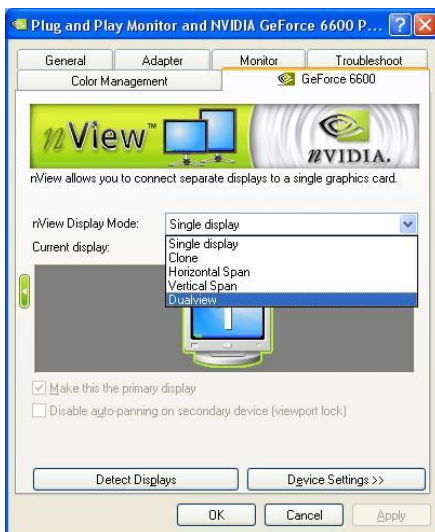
Plug and Play Monitor and NVIDIA GeForce 6600 P...

General
Adapter
Monitor
Troubleshoot
Color Management
GeForce 6600

nView™
nVIDIA.

nView allows you to connect separate displays to a single graphics card.

nView Display Mode:
Single display
Current display:
Single display
Clone
Horizontal Span
Vertical Span
Dualview

Make this the primary display
Disable auto-panning on secondary device (viewport lock)

Detect Displays
Device Settings >>

OK
Cancel
Apply